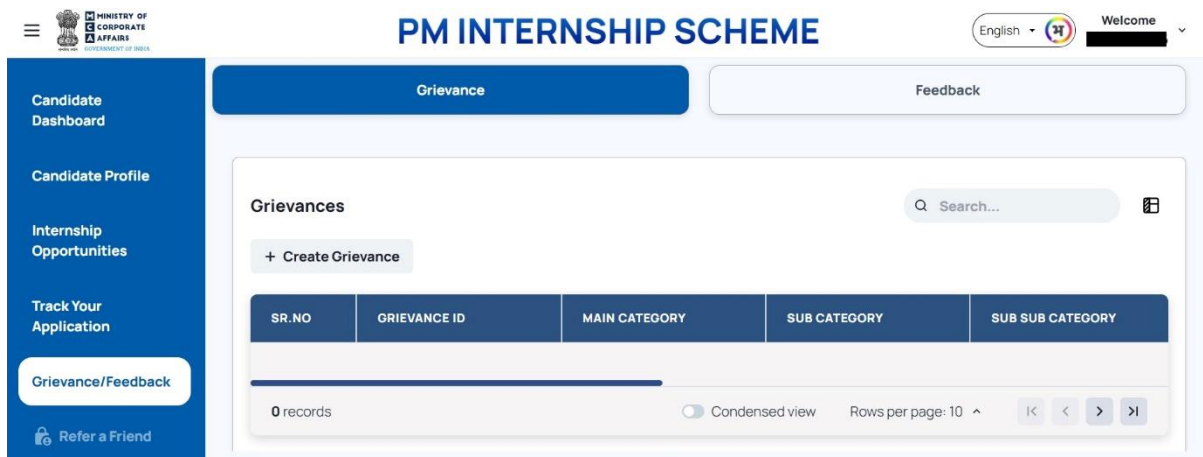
MINISTRY OF CORPORATE AFFAIRS
GOVERNMENT OF INDIA

PM INTERNSHIP SCHEME

English अ

Welcome

Candidate Dashboard

Candidate Profile

Internship Opportunities

Track Your Application

Grievance/Feedback

Refer a Friend

Grievance

Feedback

Grievances

Search...

+ Create Grievance

| SR.NO | GRIEVANCE ID | MAIN CATEGORY | SUB CATEGORY | SUB SUB CATEGORY |
|---|---|---|---|---|

0 records

Condensed view

Rows per page: 10